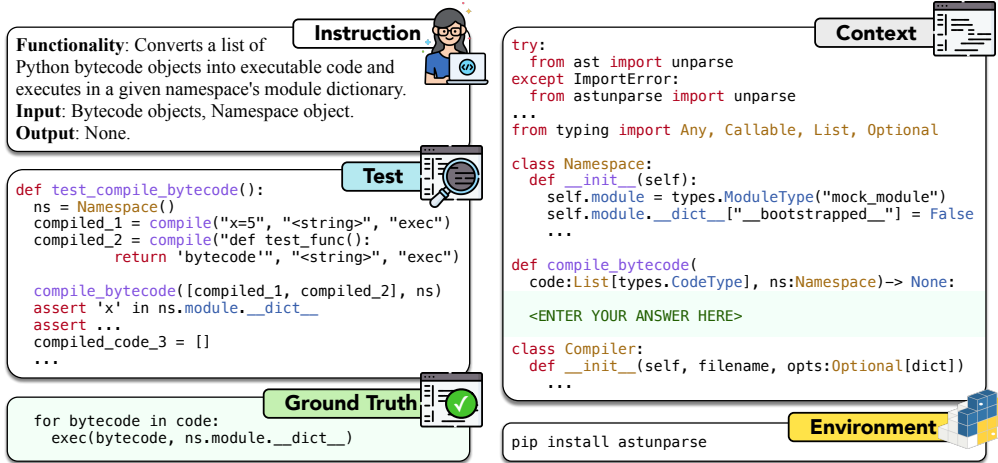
Instruction

**Functionality**: Converts a list of Python bytecode objects into executable code and executes in a given namespace's module dictionary.
**Input**: Bytecode objects, Namespace object.
**Output**: None.

Test

```
def test_compile_bytecode():
  ns = Namespace()
  compiled_1 = compile("x=5", "<string>", "exec")
  compiled_2 = compile("def test_func():
            return 'bytecode'", "<string>", "exec")

  compile_bytecode([compiled_1, compiled_2], ns)
  assert 'x' in ns.module.__dict__
  assert ...
  compiled_code_3 = []
  ...
```

Ground Truth

```
for bytecode in code:
  exec(bytecode, ns.module.__dict__)
```

Context

```
try:
  from ast import unparse
except ImportError:
  from astunparse import unparse
...
from typing import Any, Callable, List, Optional

class Namespace:
  def __init__(self):
    self.module = types.ModuleType("mock_module")
    self.module.__dict__["__bootstrapped__"] = False
    ...

def compile_bytecode(
  code:List[types.CodeType], ns:Namespace)-> None:

  <ENTER YOUR ANSWER HERE>

class Compiler:
  def __init__(self, filename, opts:Optional[dict])
    ...
```

Environment

pip install astunparse